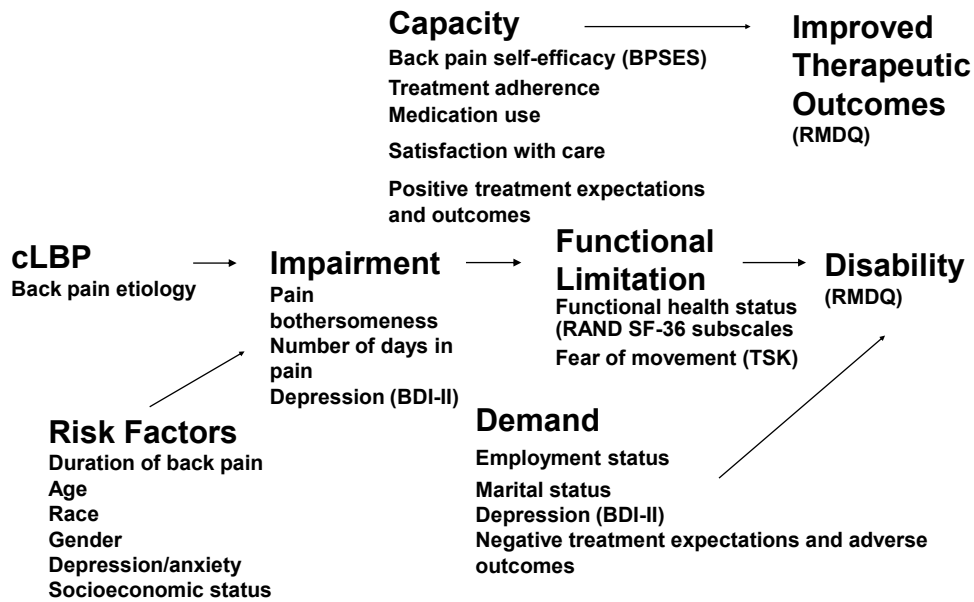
Capacity
Back pain self-efficacy (BPSES)
Treatment adherence
Medication use
Satisfaction with care
Positive treatment expectations and outcomes

Improved Therapeutic Outcomes
(RMDQ)

cLBP
Back pain etiology

Impairment
Pain bothersomeness
Number of days in pain
Depression (BDI-II)

Functional Limitation
Functional health status (RAND SF-36 subscales
Fear of movement (TSK)

Disability
(RMDQ)

Risk Factors
Duration of back pain
Age
Race
Gender
Depression/anxiety
Socioeconomic status

Demand
Employment status
Marital status
Depression (BDI-II)
Negative treatment expectations and adverse outcomes